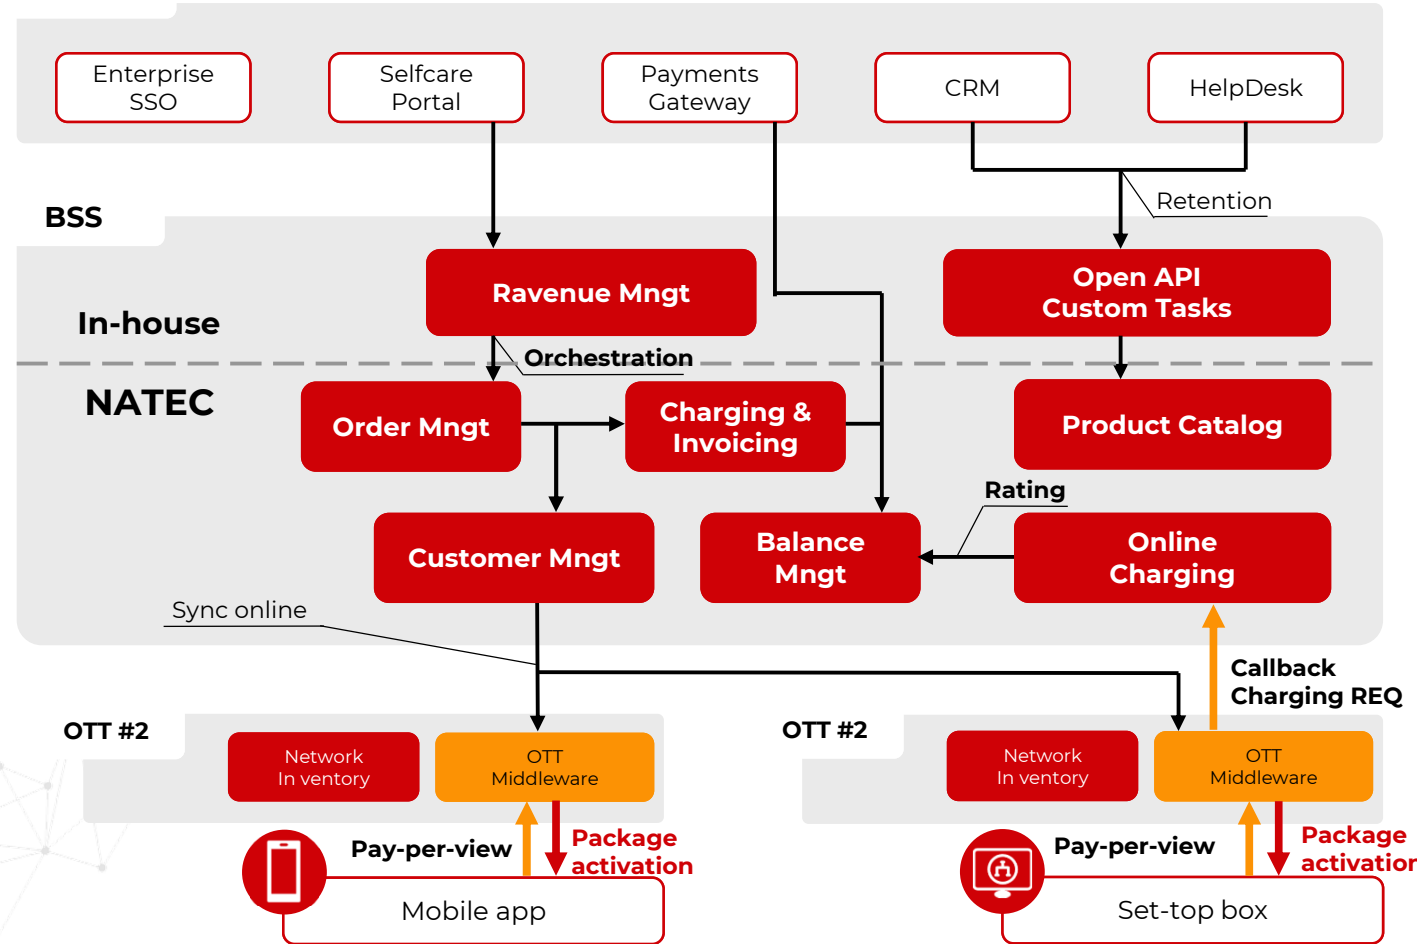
Enterprise SSO

Selfcare Portal

Payments Gateway

CRM

HelpDesk

BSS

Retention

In-house

Ravenue Mngt

Open API Custom Tasks

Orchestration

NATEC

Order Mngt

Charging & Invoicing

Product Catalog

Rating

Customer Mngt

Balance Mngt

Online Charging

Sync online

Callback Charging REQ

OTT #2

Network In ventory

OTT Middleware

OTT #2

Network In ventory

OTT Middleware

Pay-per-view

Package activation

Mobile app

Pay-per-view

Package activation

Set-top box